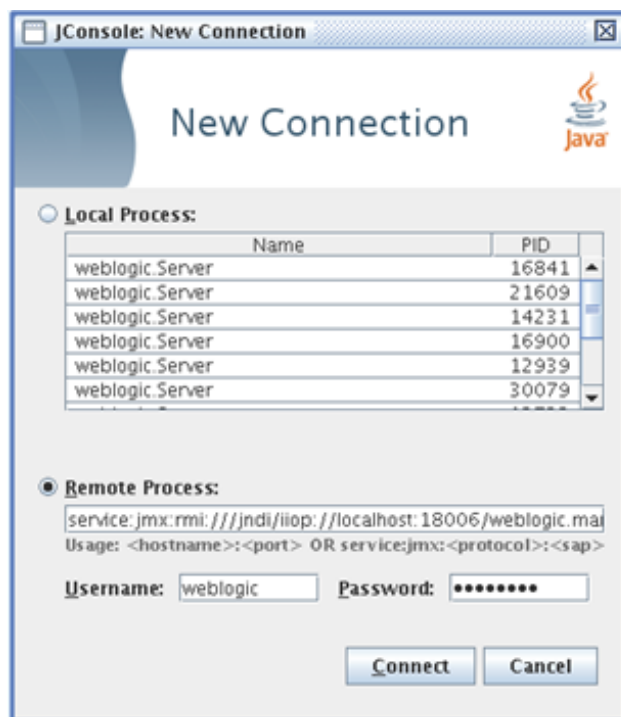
JConsole: New Connection

New Connection

Java

Local Process:

| Name | PID |
|---|---|
| weblogic.Server | 16841 |
| weblogic.Server | 21609 |
| weblogic.Server | 14231 |
| weblogic.Server | 16900 |
| weblogic.Server | 12939 |
| weblogic.Server | 30079 |

Remote Process:

service:jmx:rmi:///jndi/iiop://localhost:18006/weblogic.ma

Usage: <hostname>:<port> OR service:jmx:<protocol>:<sap>

Username: weblogic Password: •••••••••

Connect Cancel